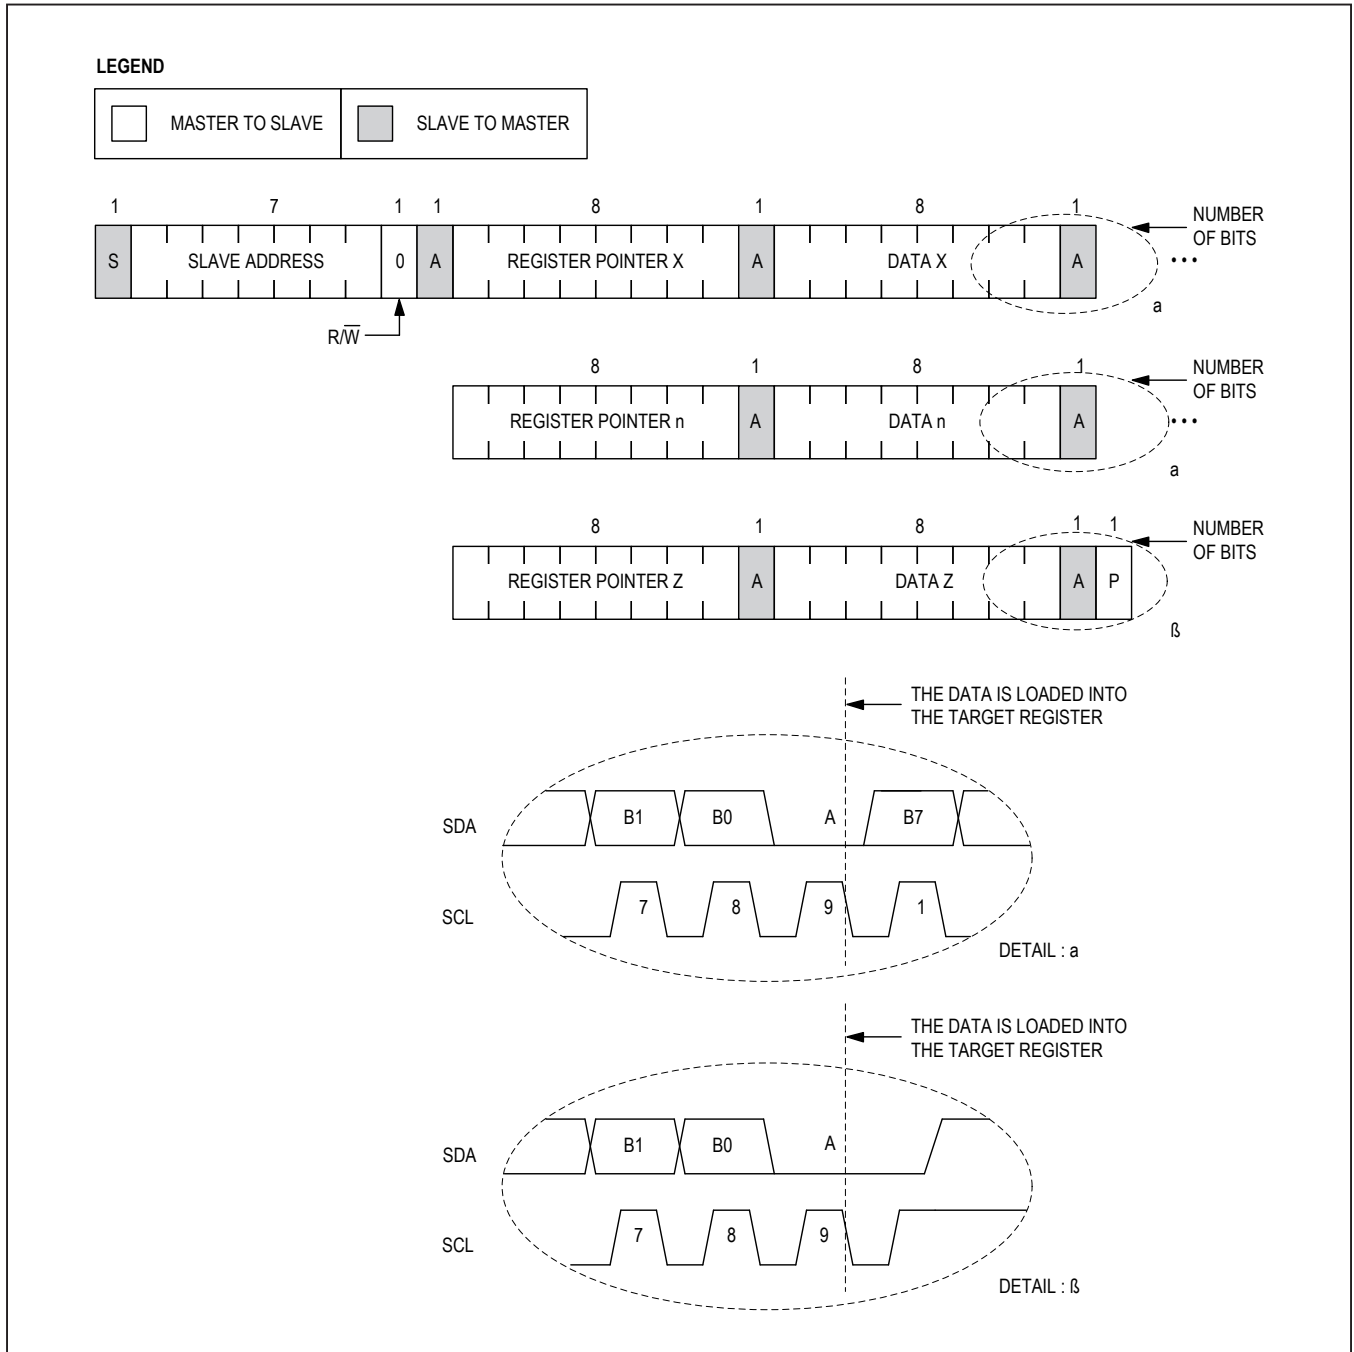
LEGEND

MASTER TO SLAVE

SLAVE TO MASTER

1 7 1 1 8 1 8 1

NUMBER OF BITS

S SLAVE ADDRESS 0 A REGISTER POINTER X A DATA X A • • •

a

$R/\overline{W}$

8 1 8 1

NUMBER OF BITS

REGISTER POINTER n A DATA n A • • •

a

8 1 8 1 1

NUMBER OF BITS

REGISTER POINTER Z A DATA Z A P

ß

THE DATA IS LOADED INTO THE TARGET REGISTER

SDA B1 B0 A B7

SCL 7 8 9 1

DETAIL : a

THE DATA IS LOADED INTO THE TARGET REGISTER

SDA B1 B0 A

SCL 7 8 9

DETAIL : ß